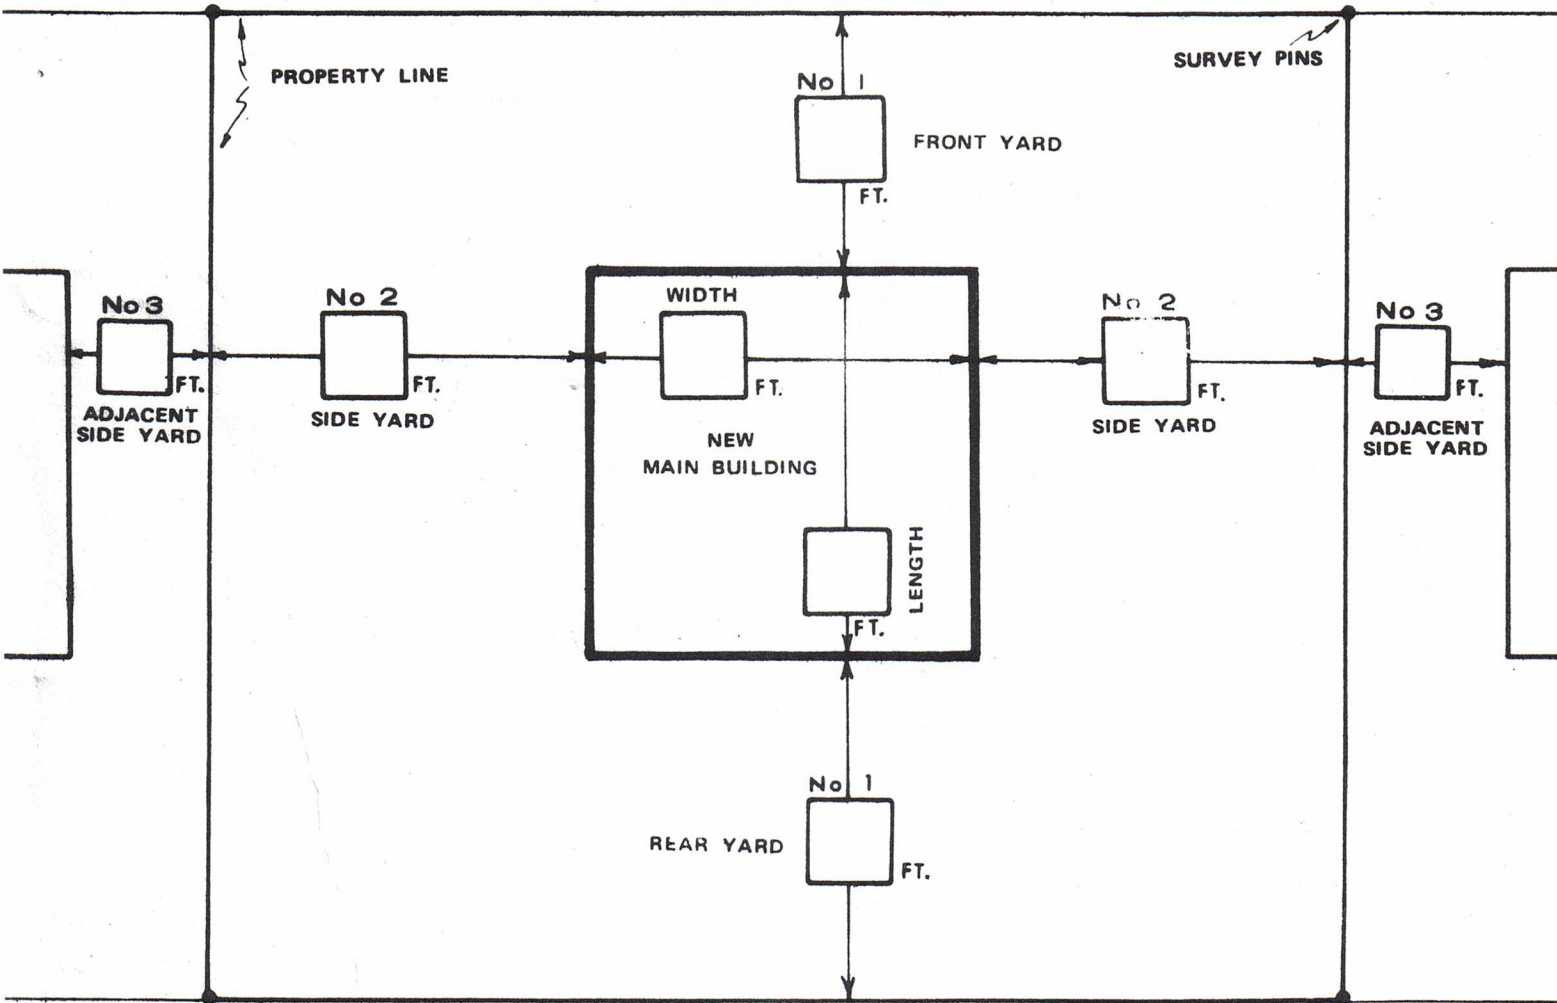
PROPERTY LINE

No 1

FRONT YARD

FT.

SURVEY PINS

No 3

FT.

ADJACENT SIDE YARD

No 2

FT.

SIDE YARD

WIDTH

FT.

NEW MAIN BUILDING

LENGTH

FT.

No 2

FT.

SIDE YARD

No 3

FT.

ADJACENT SIDE YARD

No 1

REAR YARD

FT.